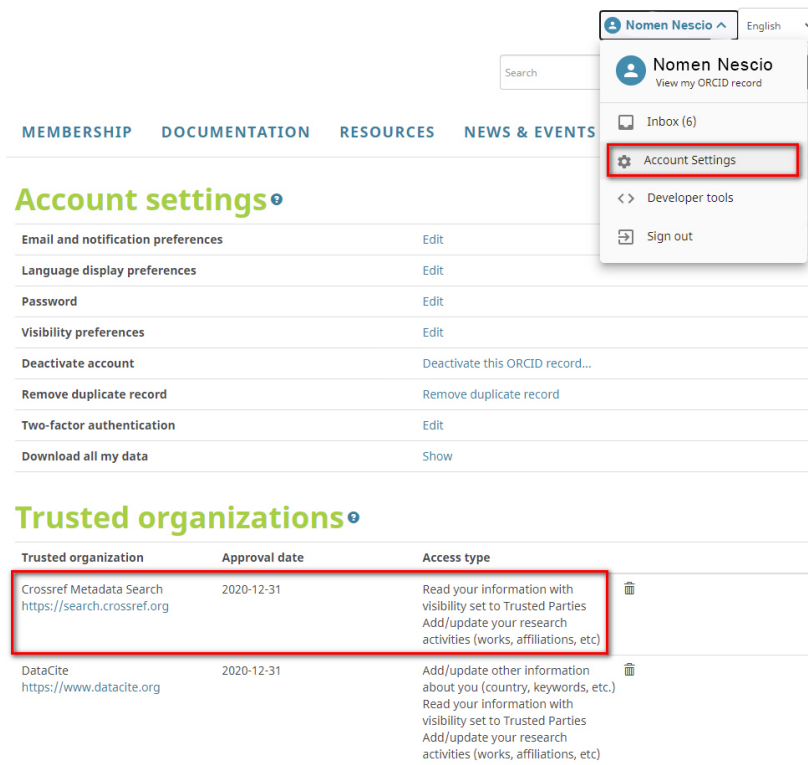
Nomen Nescio

English

Search

Nomen Nescio
View my ORCID record

Inbox (6)

Account Settings

Developer tools

Sign out

MEMBERSHIP DOCUMENTATION RESOURCES NEWS & EVENTS

Account settings

| | |
|---|---|
| Email and notification preferences | Edit |
| Language display preferences | Edit |
| Password | Edit |
| Visibility preferences | Edit |
| Deactivate account | Deactivate this ORCID record... |
| Remove duplicate record | Remove duplicate record |
| Two-factor authentication | Edit |
| Download all my data | Show |

Trusted organizations

| Trusted organization | Approval date | Access type |
|---|---|---|
| Crossref Metadata Search https://search.crossref.org | 2020-12-31 | Read your information with visibility set to Trusted Parties Add/update your research activities (works, affiliations, etc) |
| DataCite https://www.datacite.org | 2020-12-31 | Add/update other information about you (country, keywords, etc.) Read your information with visibility set to Trusted Parties Add/update your research activities (works, affiliations, etc) |